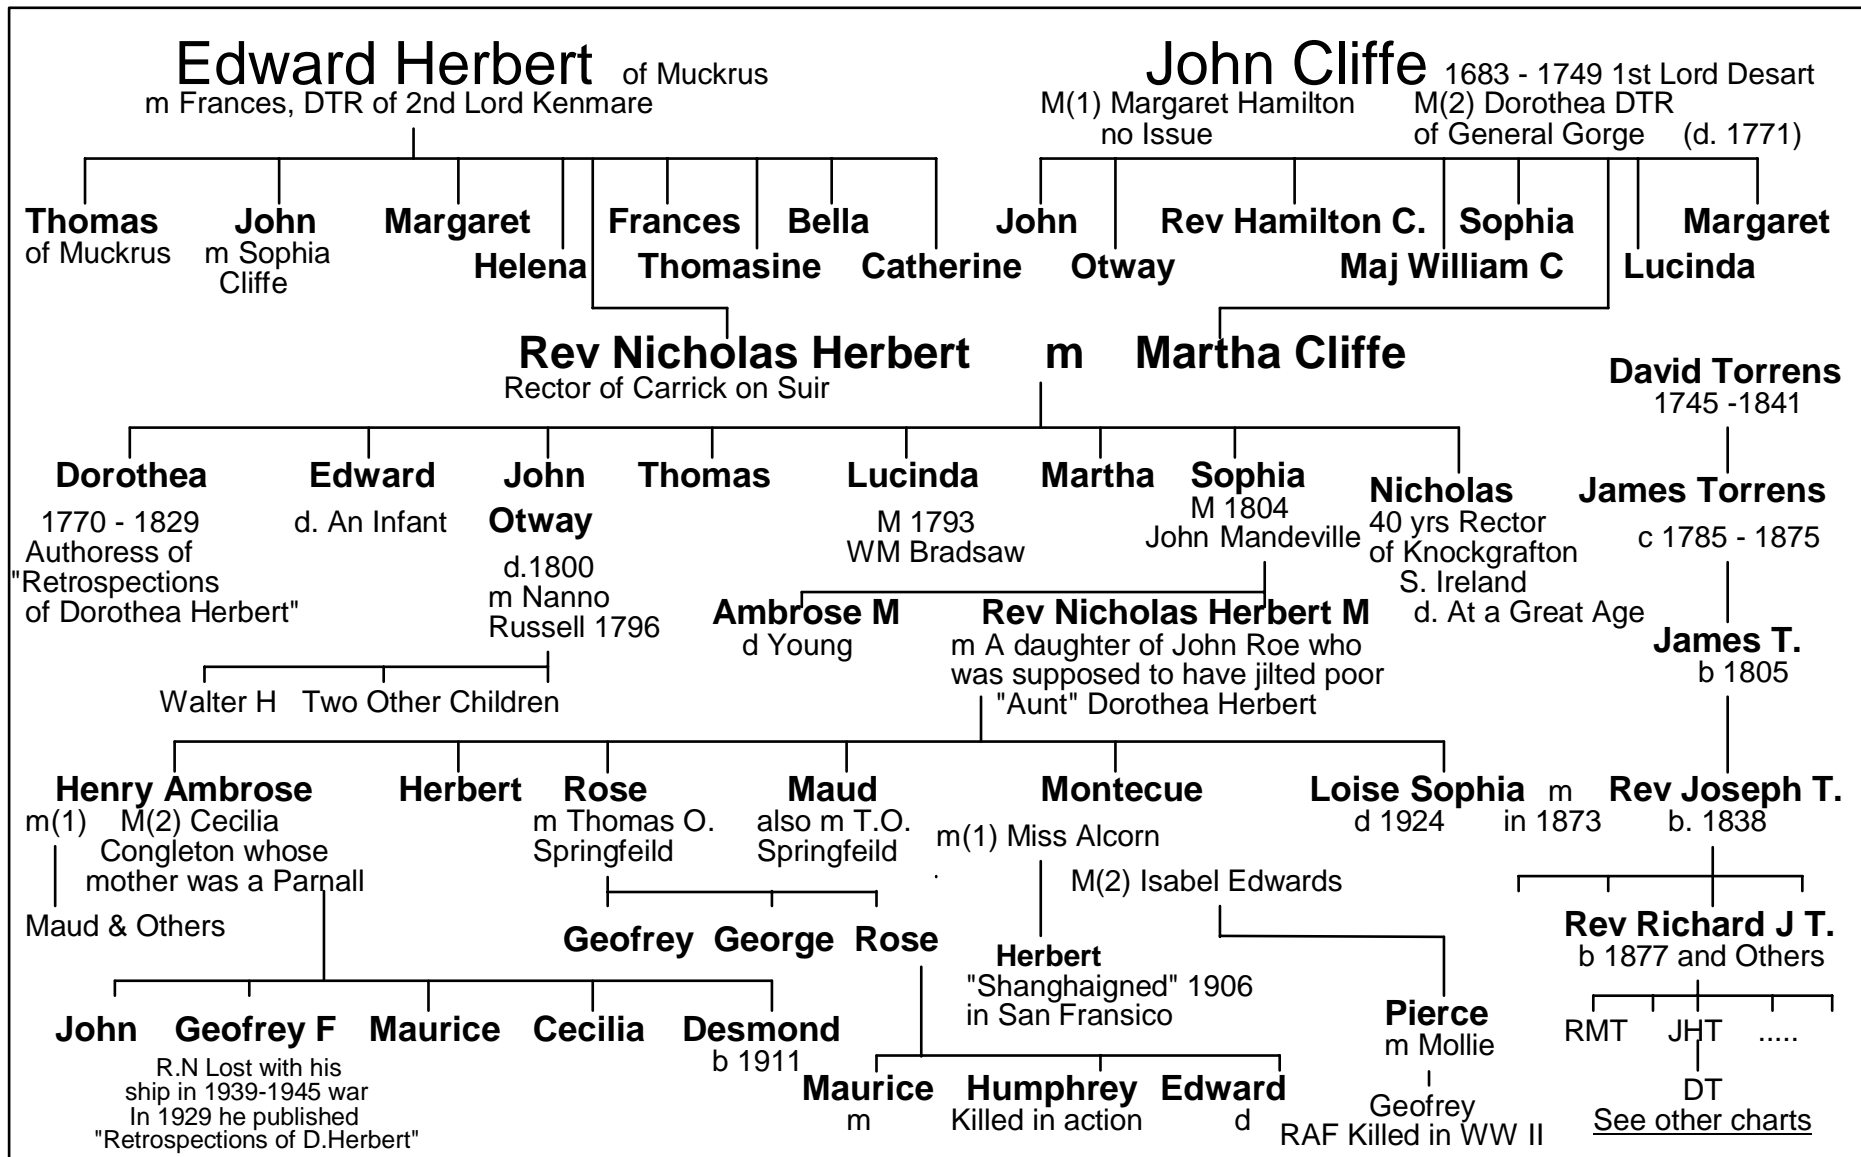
Edward Herbert of Muckrus
m Frances, DTR of 2nd Lord Kenmare

John Cliffe 1683 - 1749 1st Lord Desart
M(1) Margaret Hamilton no Issue
M(2) Dorothea DTR of General Gorge (d. 1771)

Thomas of Muckrus
John m Sophia Cliffe
Margaret
Helena
Frances
Thomasine
Bella
Catherine
John
Otway
Rev Hamilton C.
Maj William C
Sophia
Lucinda
Margaret

Rev Nicholas Herbert m Martha Cliffe
Rector of Carrick on Suir

David Torrens
1745 -1841

Dorothea
1770 - 1829
Authoress of "Retrospections of Dorothea Herbert"

Edward
d. An Infant

John Otway
d.1800
m Nanno Russell 1796

Thomas

Lucinda
M 1793
WM Bradsaw

Martha

Sophia
M 1804
John Mandeville

Nicholas
40 yrs Rector of Knockgrafton S. Ireland
d. At a Great Age

James Torrens
c 1785 - 1875

Walter H Two Other Children

Ambrose M
d Young

Rev Nicholas Herbert M
m A daughter of John Roe who was supposed to have jilted poor "Aunt" Dorothea Herbert

James T.
b 1805

Henry Ambrose
m(1) M(2) Cecilia Congleton whose mother was a Parnall
Maud & Others

Herbert

Rose
m Thomas O. Springfeild

Maud
also m T.O. Springfeild

Montecue
m(1) Miss Alcorn
M(2) Isabel Edwards

Loise Sophia
d 1924
m in 1873

Rev Joseph T.
b. 1838

Geofrey George Rose

Herbert
"Shanghaigned" 1906 in San Fransico

Rev Richard J T.
b 1877 and Others

John
Geofrey F
R.N Lost with his ship in 1939-1945 war
In 1929 he published "Retrospections of D.Herbert"
Maurice
Cecilia
Desmond
b 1911

Pierce
m Mollie
Geofrey
RAF Killed in WW II

RMT JHT .....
DT
See other charts

Maurice
m
Humphrey
Killed in action
Edward
d